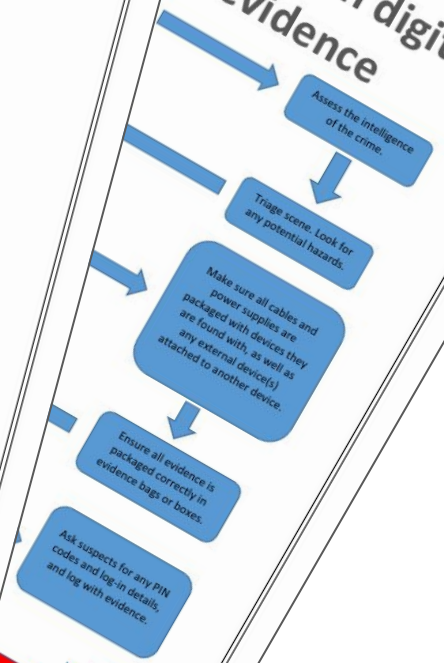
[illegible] digi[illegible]
evidence

Assess the intelligence of the crime.

Triage scene. Look for any potential hazards.

Make sure all cables and power supplies are packaged with devices they are found with, as well as any external device(s) attached to another device.

Ensure all evidence is packaged correctly in evidence bags or boxes.

Ask suspects for any PIN codes and log-in details, and log with evidence.